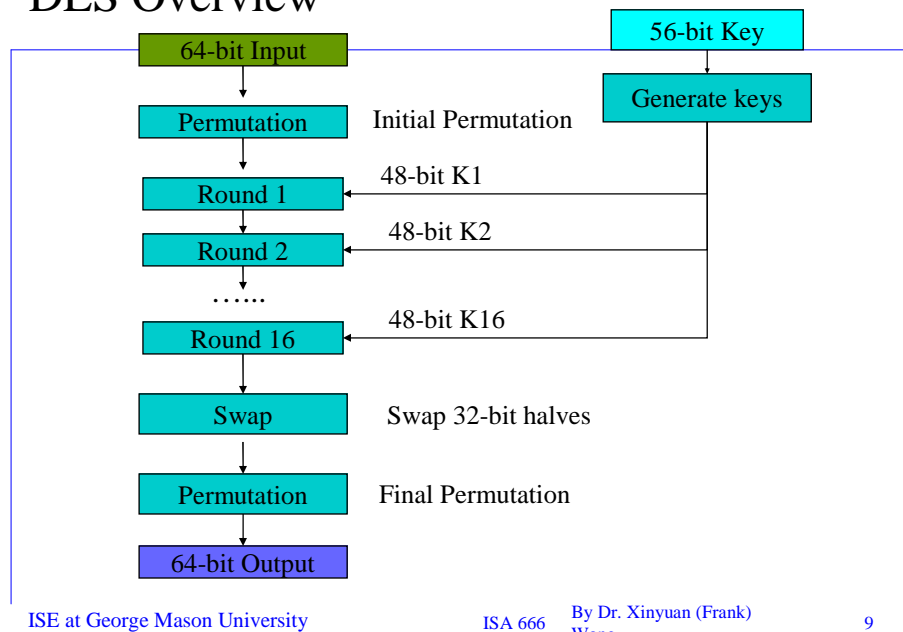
DES Overview

64-bit Input

56-bit Key

Generate keys

Permutation

Initial Permutation

48-bit K1

Round 1

48-bit K2

Round 2

…...

48-bit K16

Round 16

Swap

Swap 32-bit halves

Permutation

Final Permutation

64-bit Output

ISE at George Mason University

ISA 666

By Dr. Xinyuan (Frank) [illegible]

9